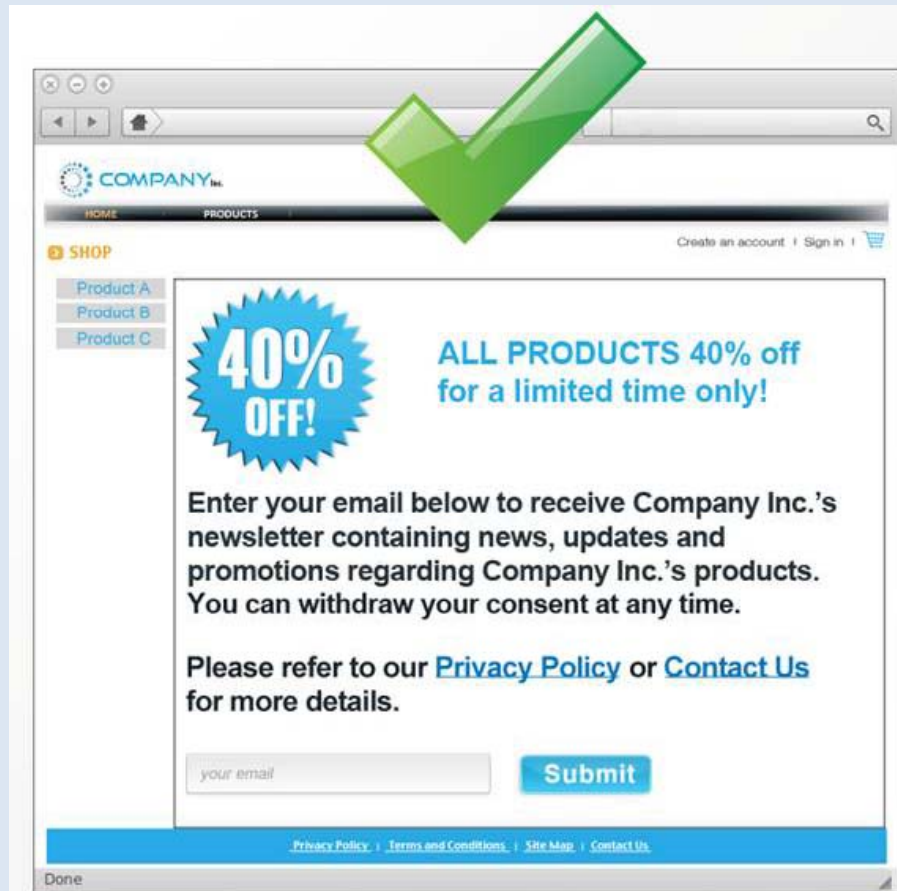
COMPANY Inc.

HOME PRODUCTS

SHOP

Create an account | Sign in |

Product A
Product B
Product C

40% OFF!

ALL PRODUCTS 40% off for a limited time only!

Enter your email below to receive Company Inc.'s newsletter containing news, updates and promotions regarding Company Inc.'s products. You can withdraw your consent at any time.

Please refer to our Privacy Policy or Contact Us for more details.

your email

Submit

Privacy Policy | Terms and Conditions | Site Map | Contact Us

Done